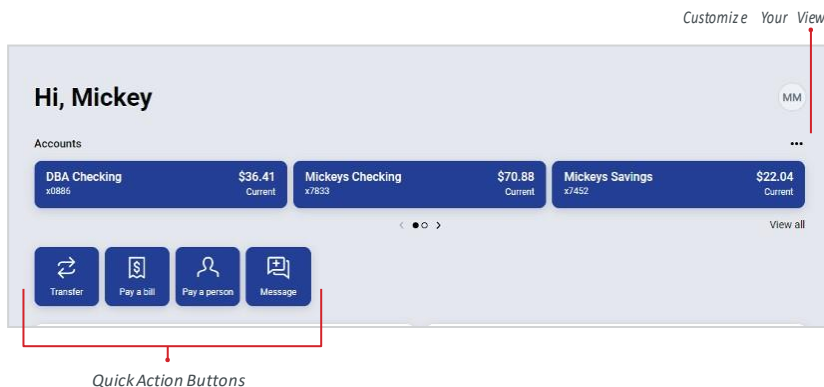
Customize Your View

Hi, Mickey

MM

Accounts

•••

DBA Checking
x0886
$36.41
Current

Mickeys Checking
x7833
$70.88
Current

Mickeys Savings
x7452
$22.04
Current

View all

Transfer

Pay a bill

Pay a person

Message

Quick Action Buttons